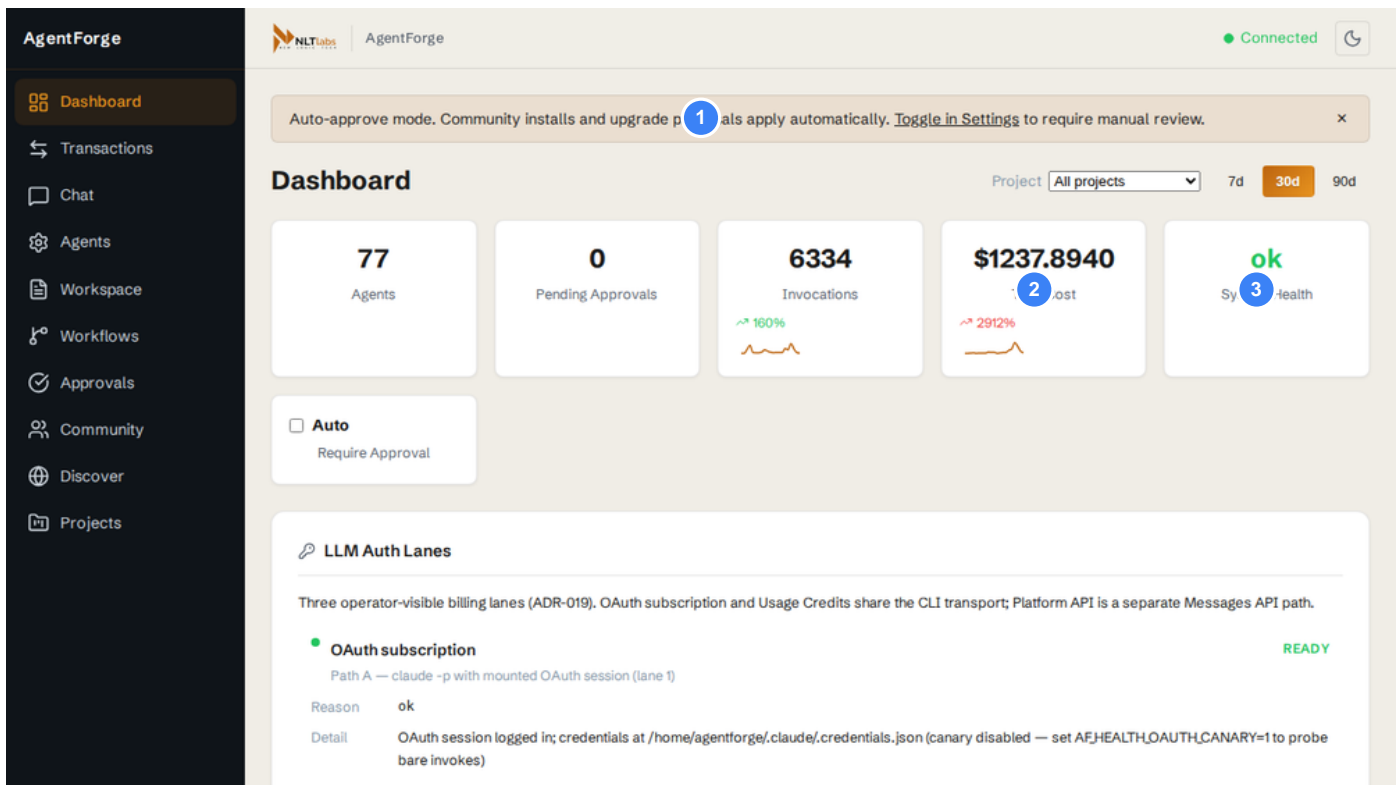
AgentForge

Dashboard
Transactions
Chat
Agents
Workspace
Workflows
Approvals
Community
Discover
Projects

NLTlabs AgentForge

Connected

Auto-approve mode. Community installs and upgrade p 1 als apply automatically. Toggle in Settings to require manual review. ×

Dashboard

Project All projects 7d 30d 90d

77
Agents

0
Pending Approvals

6334
Invocations
160%

$1237.8940
2 ost
2912%

ok
Sy 3 Health

Auto
Require Approval

LLM Auth Lanes

Three operator-visible billing lanes (ADR-019). OAuth subscription and Usage Credits share the CLI transport; Platform API is a separate Messages API path.

OAuth subscription READY
Path A — claude -p with mounted OAuth session (lane 1)

Reason ok

Detail OAuth session logged in; credentials at /home/agentforge/.claude/.credentials.json (canary disabled — set AF_HEALTH_OAUTH_CANARY=1 to probe bare invokes)